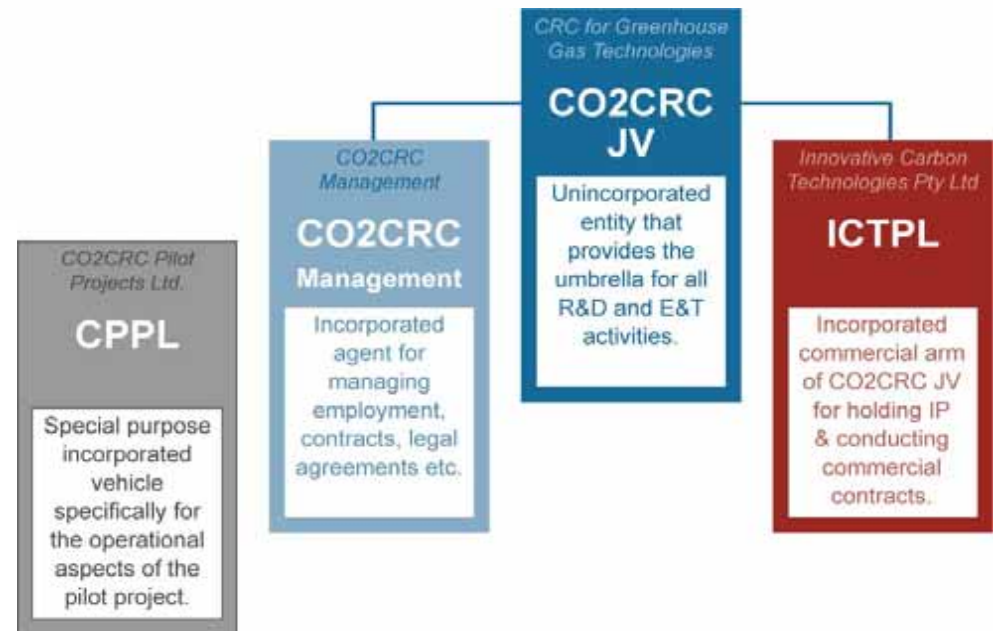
CRC for Greenhouse Gas Technologies

CO2CRC JV

Unincorporated entity that provides the umbrella for all R&D and E&T activities.

CO2CRC Management

CO2CRC Management

Incorporated agent for managing employment, contracts, legal agreements etc.

Innovative Carbon Technologies Pty Ltd

ICTPL

Incorporated commercial arm of CO2CRC JV for holding IP & conducting commercial contracts.

CO2CRC Pilot Projects Ltd.

CPPL

Special purpose incorporated vehicle specifically for the operational aspects of the pilot project.